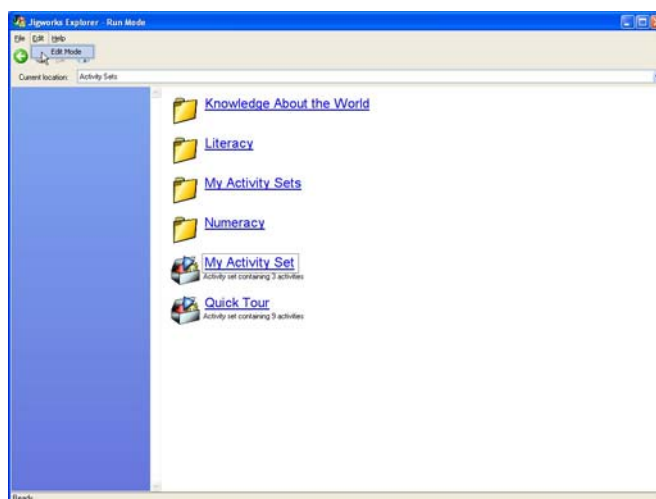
Jigworks Explorer - Run Mode

File Edit Help

Edit Mode

Current location: Activity Sets

Knowledge About the World

Literacy

My Activity Sets

Numeracy

My Activity Set
Activity set containing 3 activities

Quick Tour
Activity set containing 9 activities

Ready